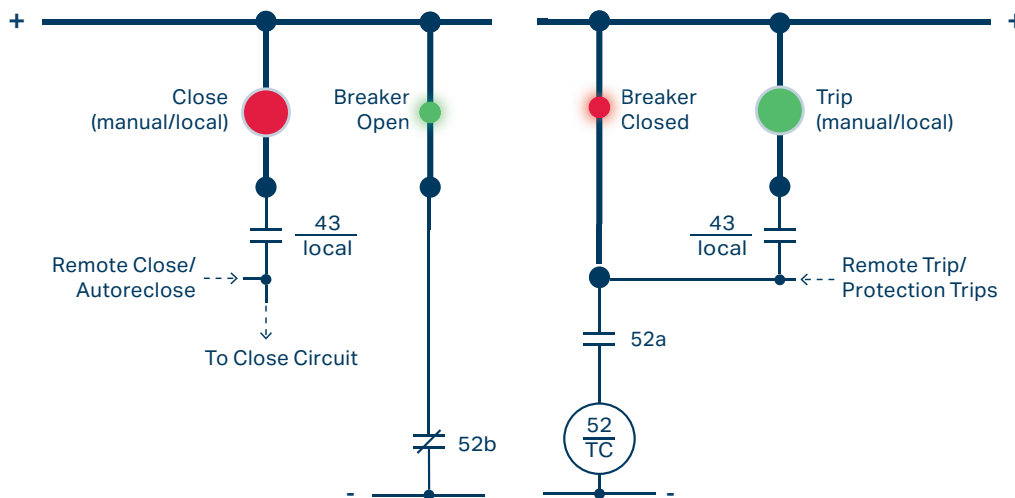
+

Close (manual/local)

Breaker Open

43
local

Remote Close/ Autoreclose

To Close Circuit

52b

-

-

+

Breaker Closed

Trip (manual/local)

43
local

Remote Trip/ Protection Trips

52a

$\frac{52}{TC}$

-